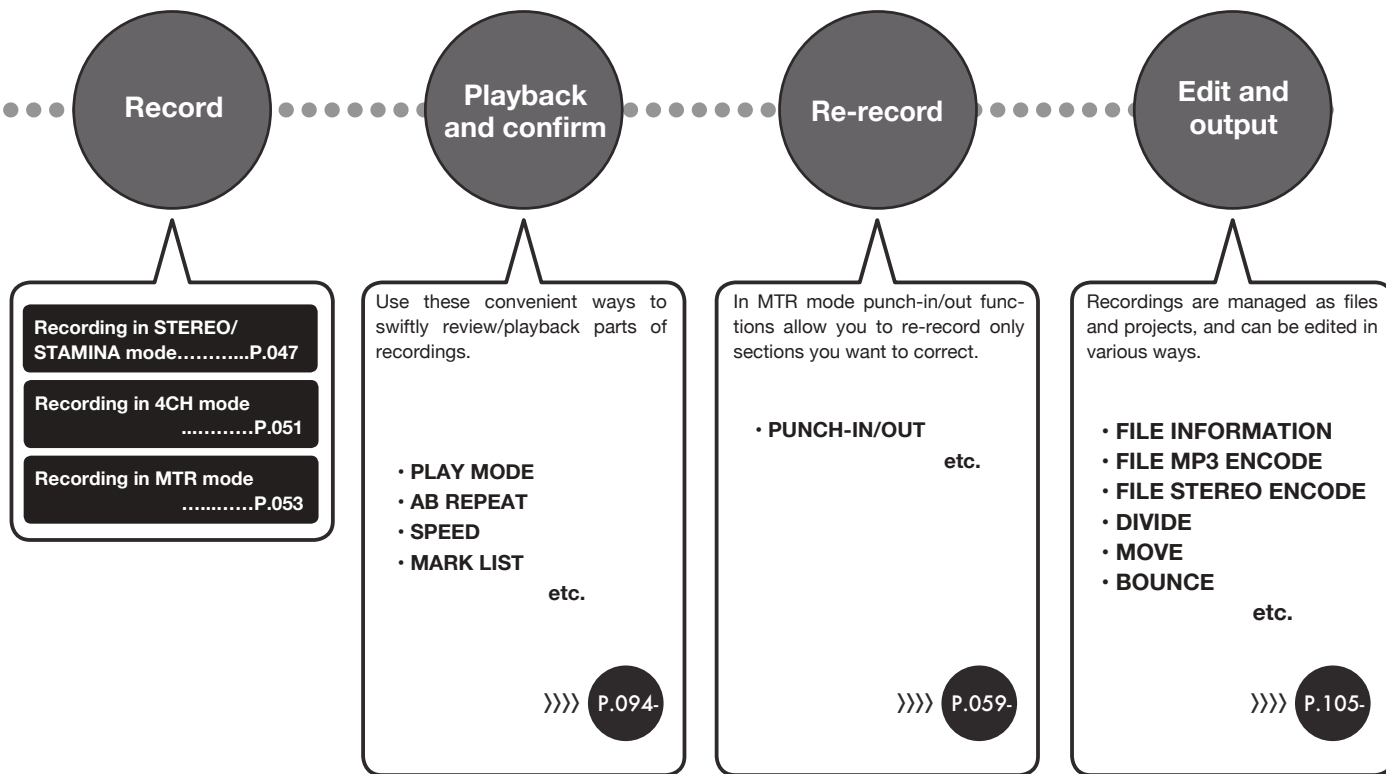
Record

Playback and confirm

Re-record

Edit and output

Recording in STEREO/ STAMINA mode………..P.047

Recording in 4CH mode ...………P.051

Recording in MTR mode …...……P.053

Use these convenient ways to swiftly review/playback parts of recordings.

・PLAY MODE
・AB REPEAT
・SPEED
・MARK LIST
etc.

〉〉〉〉 P.094-

In MTR mode punch-in/out functions allow you to re-record only sections you want to correct.

・PUNCH-IN/OUT
etc.

〉〉〉〉 P.059-

Recordings are managed as files and projects, and can be edited in various ways.

・FILE INFORMATION
・FILE MP3 ENCODE
・FILE STEREO ENCODE
・DIVIDE
・MOVE
・BOUNCE
etc.

〉〉〉〉 P.105-